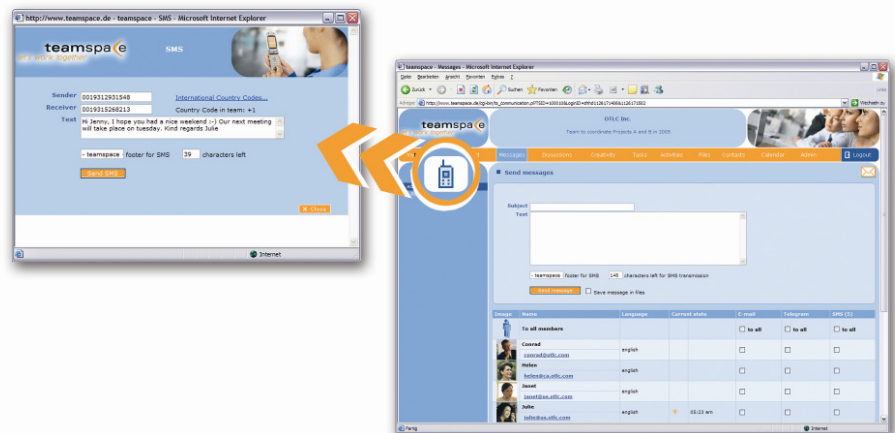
http://www.teamspace.de - teamspace - SMS - Microsoft Internet Explorer

teamspace
let's work together

SMS

Sender 0019312931548
Receiver 0019315268213
International Country Codes...
Country Code in team: +1

Text Hi Jenny, I hope you had a nice weekend :-) Our next meeting will take place on tuesday. Kind regards Julie

- teamspace footer for SMS 39 characters left

Send SMS

Close

Internet

teamspace - Messages - Microsoft Internet Explorer

Datei Bearbeiten Ansicht Favoriten Extras ?

Zurück Suchen Favoriten

Adresse http://www.teamspace.de/cgi-bin/ht_communication.pl?SID=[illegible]

Wechseln zu

teamspace

OTLC Inc.
Team to coordinate Projects A and B in 2005

Messages Discussions Creativity Tasks Activities Files Contacts Calendar Admin Logout

Send messages

Subject
Text

- teamspace footer for SMS 145 characters left for SMS transmission

Send message Save message in files

| Image | Name | Language | Current state | E-mail | Telegram | SMS |
|---|---|---|---|---|---|---|
| | To all members | | | to all | to all | to all |
| | Conrad conrad@otlc.com | english | | | | |
| | Helen helen@us.otlc.com | english | | | | |
| | Janet janet@us.otlc.com | english | | | | |
| | Julie julie@us.otlc.com | english | 08:15 am | | | |

Fertig Internet